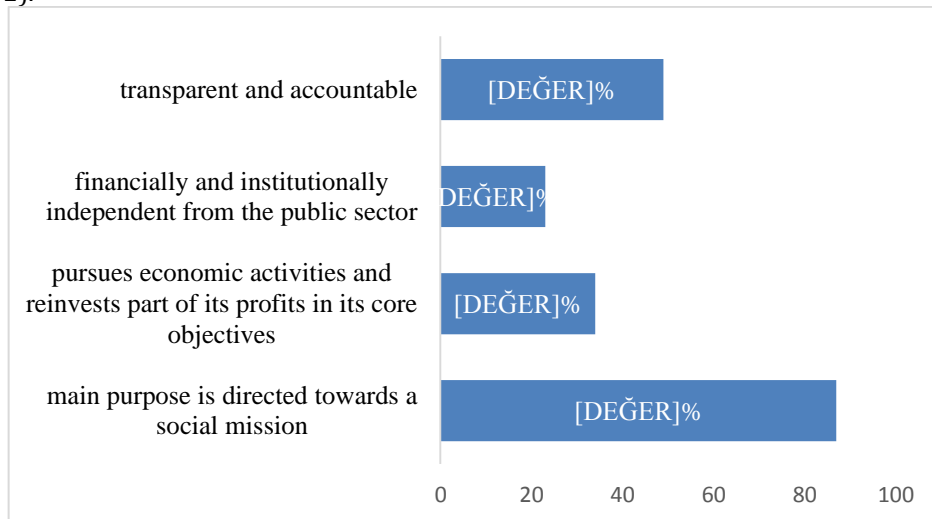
transparent and accountable [DEĞER]%

financially and institutionally independent from the public sector DEĞER]%

pursues economic activities and reinvests part of its profits in its core objectives [DEĞER]%

main purpose is directed towards a social mission [DEĞER]%

0 20 40 60 80 100